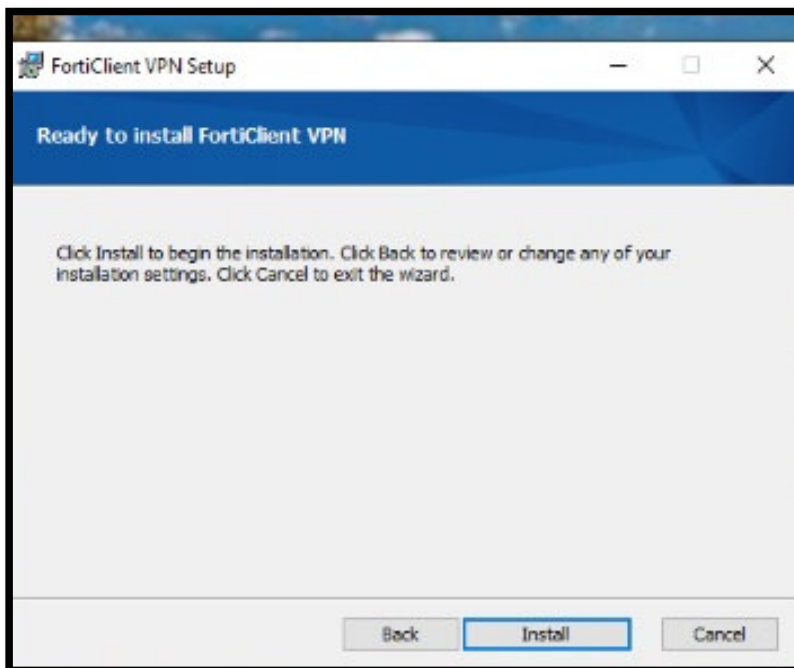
FortiClient VPN Setup

Ready to install FortiClient VPN

Click Install to begin the installation. Click Back to review or change any of your installation settings. Click Cancel to exit the wizard.

Back Install Cancel